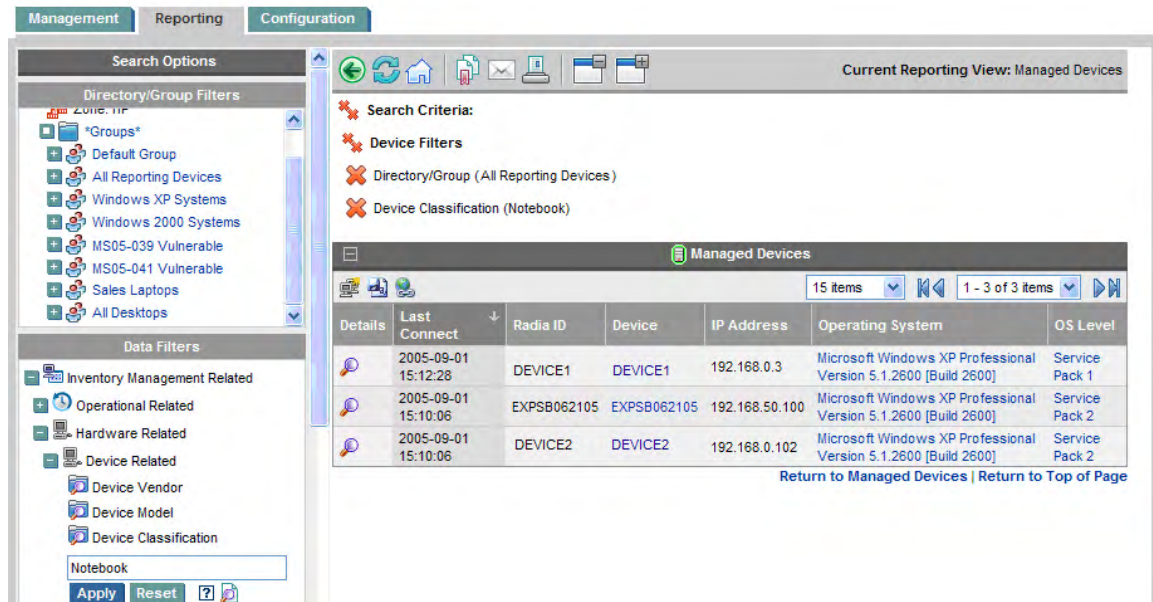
Management Reporting Configuration

Search Options

Directory/Group Filters

Zone: HP

*Groups*

Default Group

All Reporting Devices

Windows XP Systems

Windows 2000 Systems

MS05-039 Vulnerable

MS05-041 Vulnerable

Sales Laptops

All Desktops

Data Filters

Inventory Management Related

Operational Related

Hardware Related

Device Related

Device Vendor

Device Model

Device Classification

Notebook

Apply Reset ?

Current Reporting View: Managed Devices

Search Criteria:

Device Filters

Directory/Group (All Reporting Devices)

Device Classification (Notebook)

Managed Devices

15 items 1 - 3 of 3 items

| Details | Last Connect | Radia ID | Device | IP Address | Operating System | OS Level |
|---|---|---|---|---|---|---|
| | 2005-09-01 15:12:28 | DEVICE1 | DEVICE1 | 192.168.0.3 | Microsoft Windows XP Professional Version 5.1.2600 [Build 2600] | Service Pack 1 |
| | 2005-09-01 15:10:06 | EXPSB062105 | EXPSB062105 | 192.168.50.100 | Microsoft Windows XP Professional Version 5.1.2600 [Build 2600] | Service Pack 2 |
| | 2005-09-01 15:10:06 | DEVICE2 | DEVICE2 | 192.168.0.102 | Microsoft Windows XP Professional Version 5.1.2600 [Build 2600] | Service Pack 2 |

Return to Managed Devices | Return to Top of Page